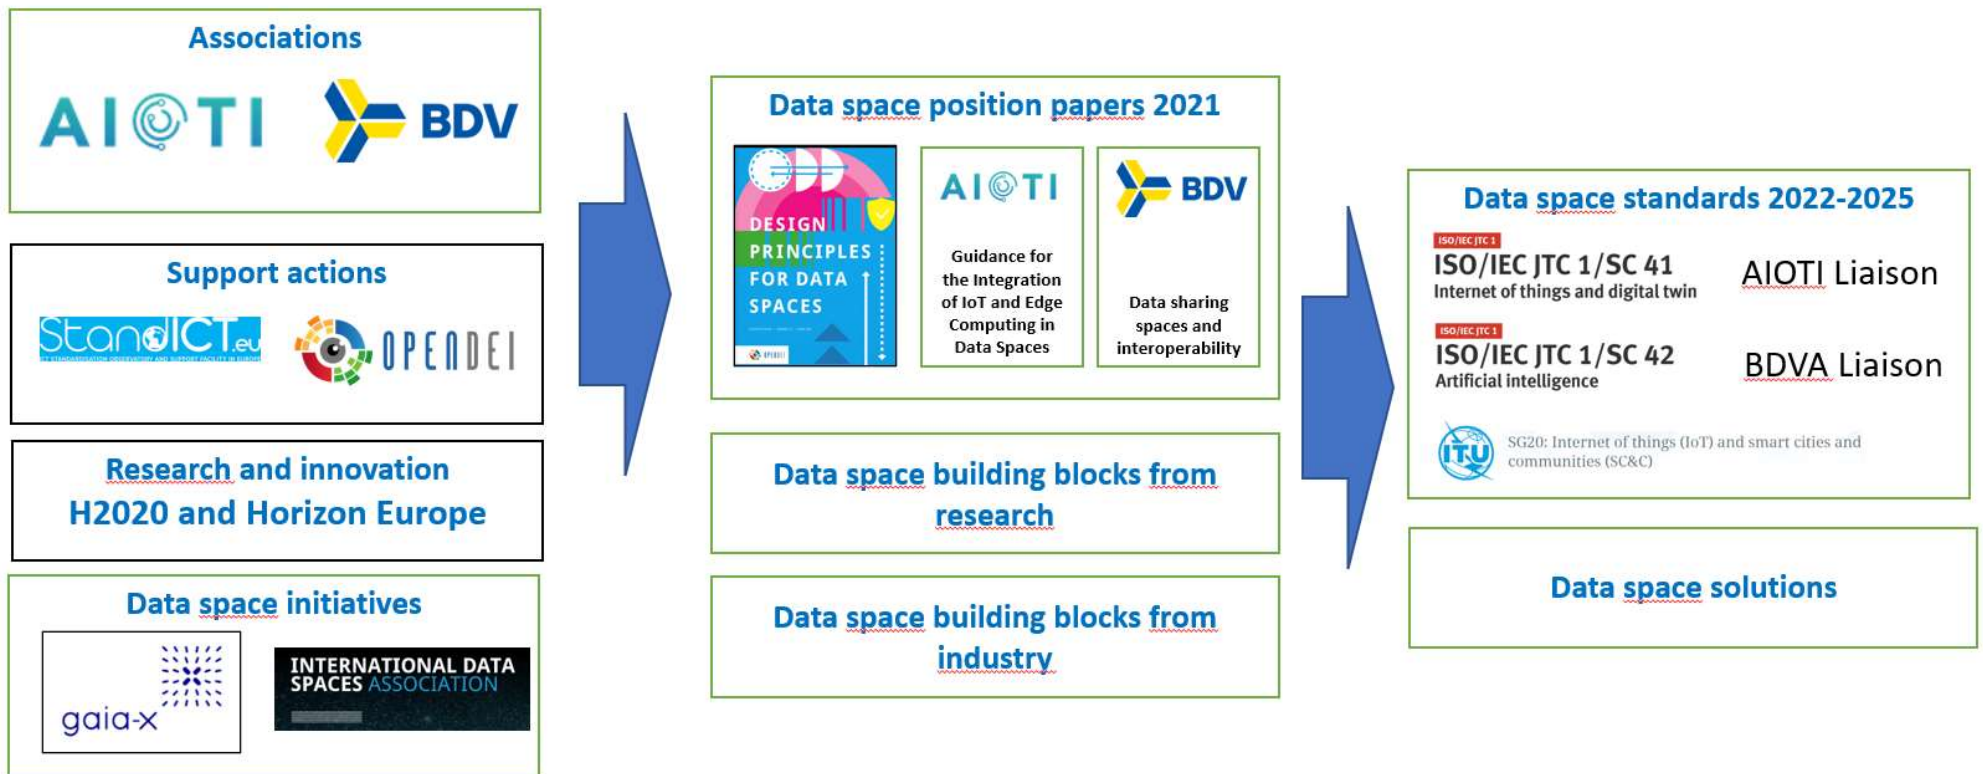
Associations

AIOTI

BDV

Support actions

StandICT.eu

ICT STANDARDISATION OBSERVATORY AND SUPPORT FACILITY IN EUROPE

OPENDEI

Research and innovation H2020 and Horizon Europe

Data space initiatives

gaia-x

INTERNATIONAL DATA SPACES ASSOCIATION

Data space position papers 2021

DESIGN PRINCIPLES FOR DATA SPACES

OPENDEI

AIOTI

Guidance for the Integration of IoT and Edge Computing in Data Spaces

BDV

Data sharing spaces and interoperability

Data space building blocks from research

Data space building blocks from industry

Data space standards 2022-2025

ISO/IEC JTC 1

ISO/IEC JTC 1/SC 41

Internet of things and digital twin

AIOTI Liaison

ISO/IEC JTC 1

ISO/IEC JTC 1/SC 42

Artificial intelligence

BDVA Liaison

ITU

SG20: Internet of things (IoT) and smart cities and communities (SC&C)

Data space solutions